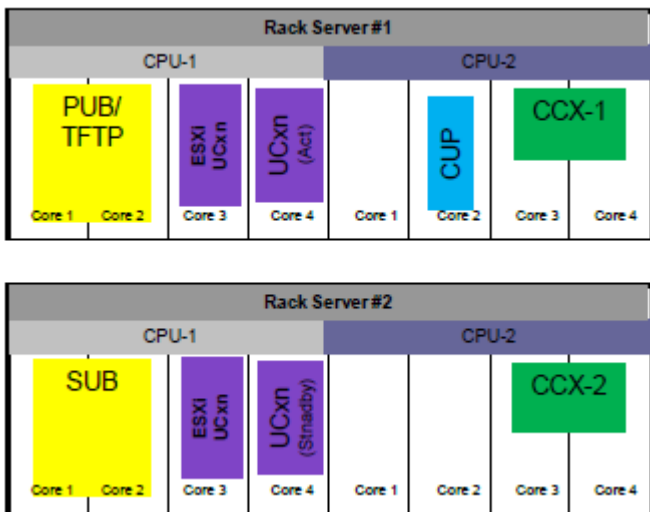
Rack Server #1

CPU-1

CPU-2

PUB/ TFTP

ESXi UCxn

UCxn (Act)

CUP

CCX-1

Core 1 Core 2 Core 3 Core 4 Core 1 Core 2 Core 3 Core 4

Rack Server #2

CPU-1

CPU-2

SUB

ESXi UCxn

UCxn (Stnadby)

CCX-2

Core 1 Core 2 Core 3 Core 4 Core 1 Core 2 Core 3 Core 4